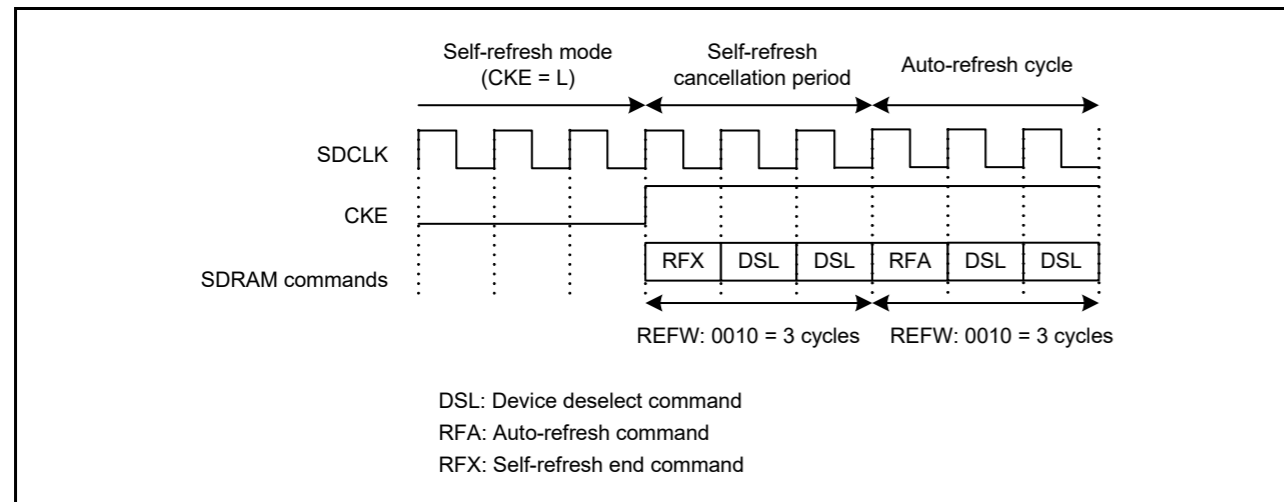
Self-refresh mode (CKE = L)

Self-refresh cancellation period

Auto-refresh cycle

SDCLK

CKE

SDRAM commands

RFX DSL DSL RFA DSL DSL

REFW: 0010 = 3 cycles

REFW: 0010 = 3 cycles

DSL: Device deselect command
RFA: Auto-refresh command
RFX: Self-refresh end command